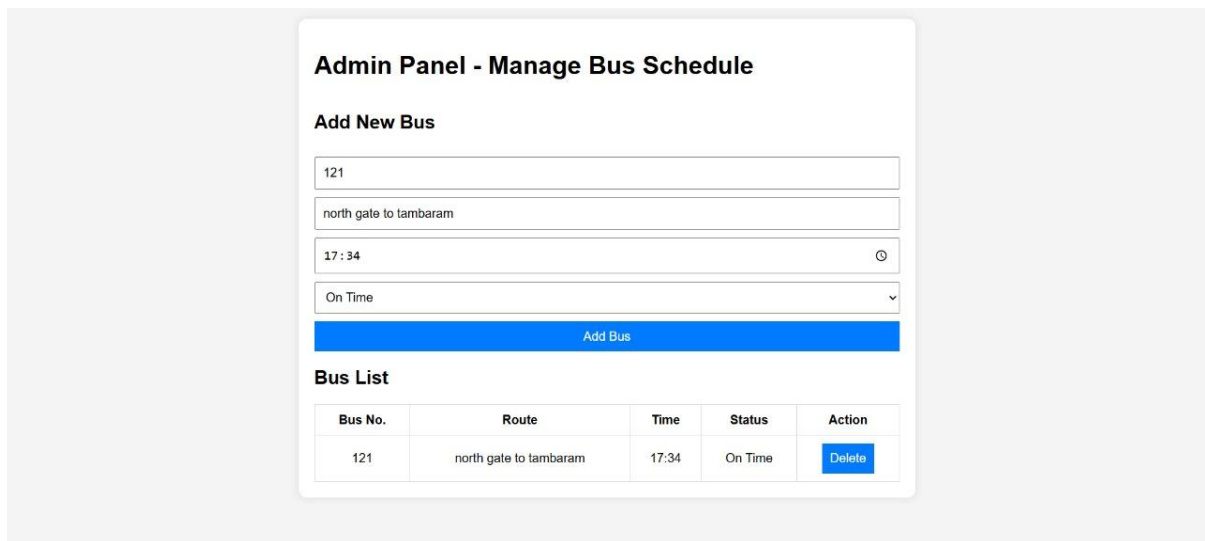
Admin Panel - Manage Bus Schedule

Add New Bus

121

north gate to tambaram

17:34

On Time

Add Bus

Bus List

| Bus No. | Route | Time | Status | Action |
|---|---|---|---|---|
| 121 | north gate to tambaram | 17:34 | On Time | Delete |